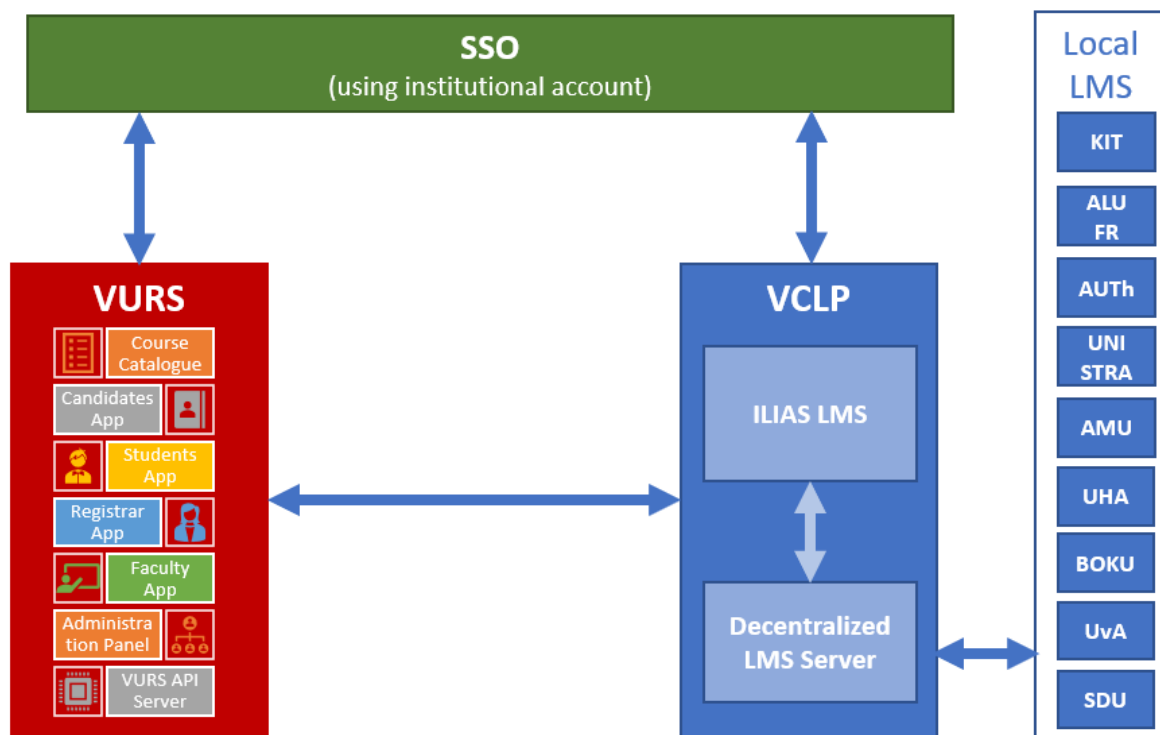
SSO
(using institutional account)

VURS

Course Catalogue

Candidates App

Students App

Registrar App

Faculty App

Administration Panel

VURS API Server

VCLP

ILIAS LMS

Decentralized LMS Server

Local LMS

KIT

ALU FR

AUTh

UNI STRA

AMU

UHA

BOKU

UvA

SDU